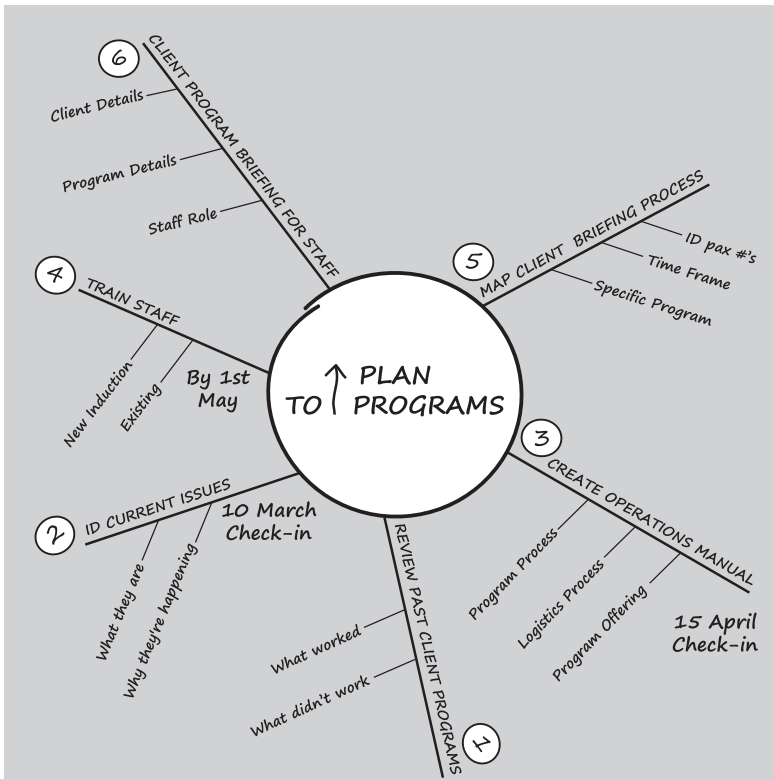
TO $\uparrow$ PLAN PROGRAMS

1
REVIEW PAST CLIENT PROGRAMS
What worked
What didn't work

2
ID CURRENT ISSUES
What they are
Why they're happening
10 March Check-in

3
CREATE OPERATIONS MANUAL
Program Process
Logistics Process
Program Offering
15 April Check-in

4
TRAIN STAFF
New Induction
Existing
By 1st May

5
MAP CLIENT BRIEFING PROCESS
ID pax #'s
Time Frame
Specific Program

6
CLIENT PROGRAM BRIEFING FOR STAFF
Client Details
Program Details
Staff Role